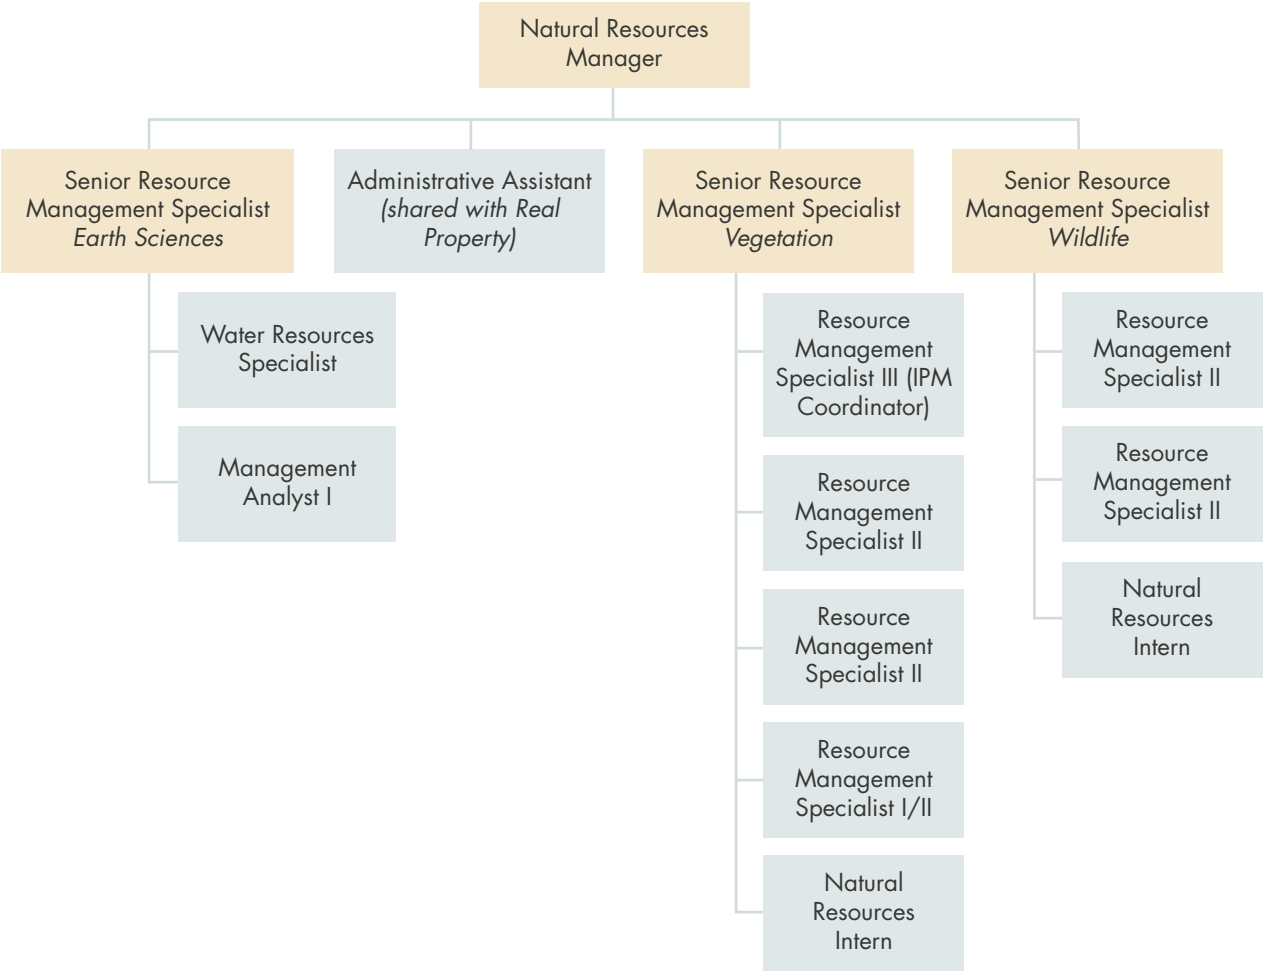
Natural Resources Manager

Senior Resource Management Specialist
Earth Sciences

Water Resources Specialist

Management Analyst I

Administrative Assistant
(shared with Real Property)

Senior Resource Management Specialist
Vegetation

Resource Management Specialist III (IPM Coordinator)

Resource Management Specialist II

Resource Management Specialist II

Resource Management Specialist I/II

Natural Resources Intern

Senior Resource Management Specialist
Wildlife

Resource Management Specialist II

Resource Management Specialist II

Natural Resources Intern